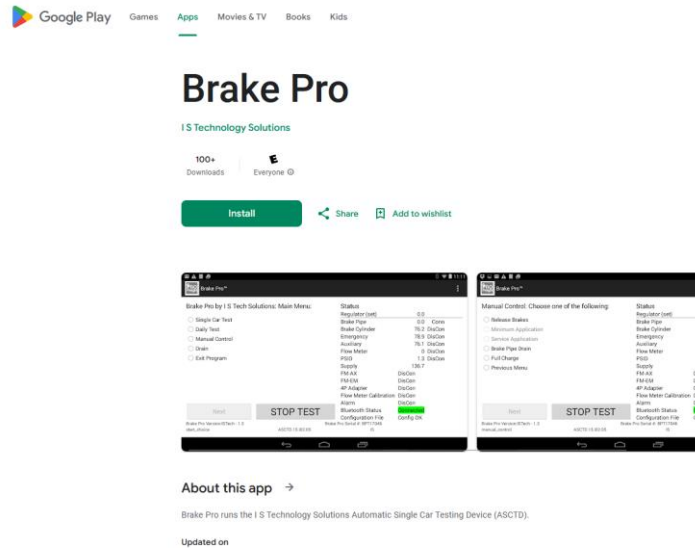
Google Play Games Apps Movies & TV Books Kids

Brake Pro

I S Technology Solutions

100+
Downloads

E
Everyone

Install

Share

Add to wishlist

Brake Pro™

Brake Pro by I S Tech Solutions: Main Menu:

Single Car Test
Daily Test
Manual Control
Drain
Exit Program

Status
Regulator (set) 0.0
Brake Pipe 0.0 Conn
Brake Cylinder 76.2 DisCon
Emergency 78.5 DisCon
Auxiliary 78.1 DisCon
Flow Meter 0 DisCon
PSID 1.3 DisCon
Supply 136.7
FM-AX DisCon
FM-EM DisCon
4P Adapter DisCon
Flow Meter Calibration DisCon
Alarm DisCon
Bluetooth Status Connected
Configuration File Config OK

Next

STOP TEST

Brake Pro™

Manual Control: Choose one of the following

Release Brakes
Minimum Application
Service Application
Brake Pipe Drain
Full Charge
Previous Menu

Status
Regulator (set)
Brake Pipe
Brake Cylinder
Emergency
Auxiliary
Flow Meter
PSID
Supply
FM-AX
FM-EM
4P Adapter
Flow Meter Calibration
Alarm
Bluetooth Status
Configuration File

Next

STOP TEST

About this app →

Brake Pro runs the I S Technology Solutions Automatic Single Car Testing Device (ASCTD).

Updated on